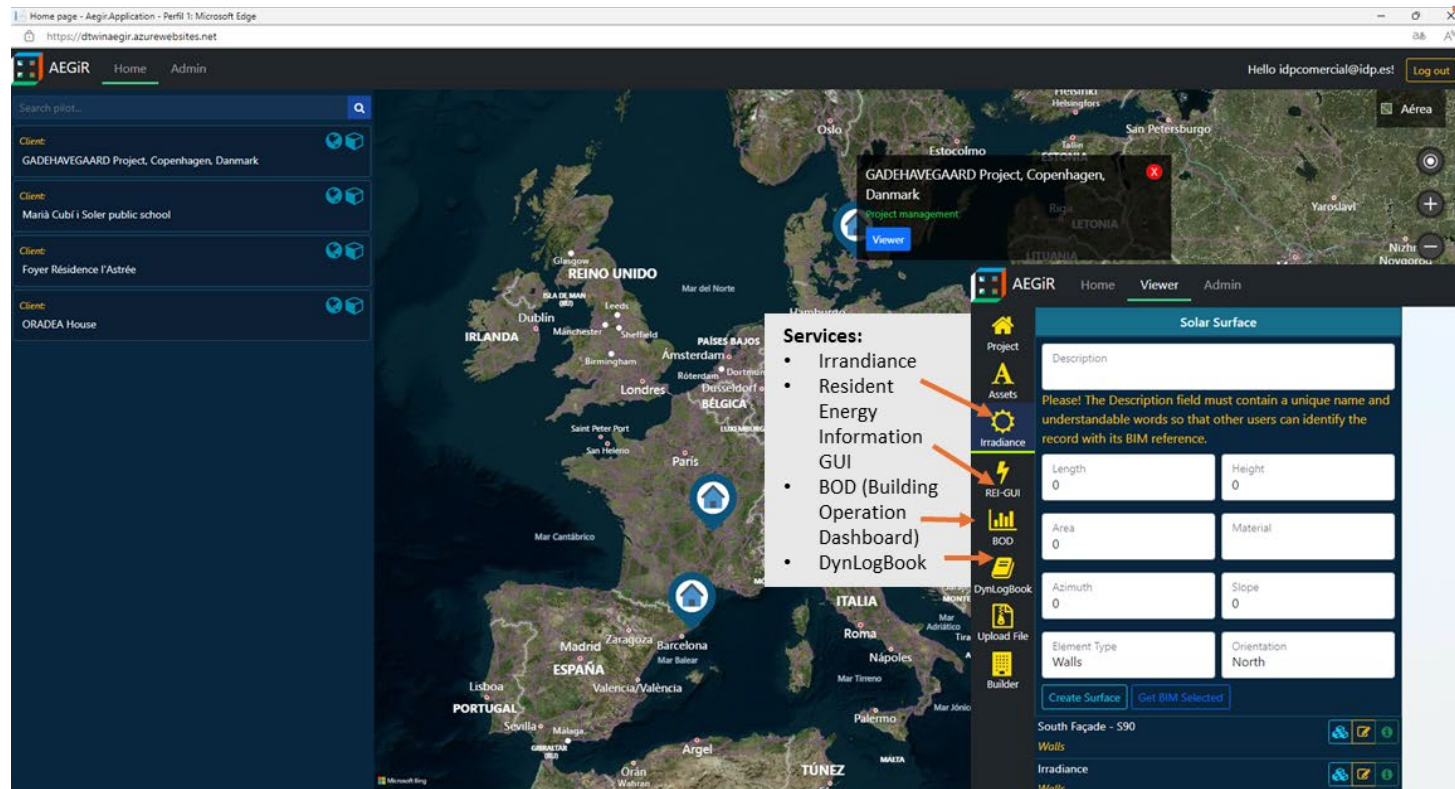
Home page - Aegir.Application - Perfil 1: Microsoft Edge

https://dtwinaegir.azurewebsites.net

AEGiR Home Admin

Hello idpcomercial@idp.es! Log out

Search pilot...

Client:
GADEHAVEGAARD Project, Copenhagen, Danmark

Client:
Marià Cubí i Soler public school

Client:
Foyer Résidence l'Astrée

Client:
ORADEA House

Aérea

Helsinki
Helsingfors
Oslo
San Petersburgo
Tallin
Estocolmo
Riga
LETONIA
LITUANIA
Yaroslavl
Nizhni Novgorod

GADEHAVEGAARD Project, Copenhagen, Danmark
Project management
Viewer

Glasgow
REINO UNIDO
ISLA DE MAN
Leeds
Dublin
IRLANDA
Manchester
Sheffield
Birmingham
Mar del Norte
Hamburgo
PAÍSES BAJOS
Ámsterdam
Róterdam
Dortmund
Londres
Düsseldorf
BÉLGICA
LUXEMBURGO
Saint Peter Port
San Helerio
París
Mar Cantábrico
ITALIA
Mar Adriático
Roma
Nápoles
Mar Tirreno
Palermo
Mar Jónico
MALTA
Madrid
Zaragoza
Barcelona
Mar Balear
ESPAÑA
Valencia/València
Lisboa
PORTUGAL
Sevilla
Málaga
GIBRALTAR
Argel
Orán
Wahran
TÚNEZ
Microsoft Bing

AEGiR Home Viewer Admin

Services:
• Irrandiance
• Resident Energy Information GUI
• BOD (Building Operation Dashboard)
• DynLogBook

Project
Assets
Irradiance
REI-GUI
BOD
DynLogBook
Upload File
Builder

Solar Surface

Description

Please! The Description field must contain a unique name and understandable words so that other users can identify the record with its BIM reference.

Length
0
Height
0
Area
0
Material
Azimuth
0
Slope
0
Element Type
Walls
Orientation
North

Create Surface Get BIM Selected

South Façade - S90
Walls
Irradiance